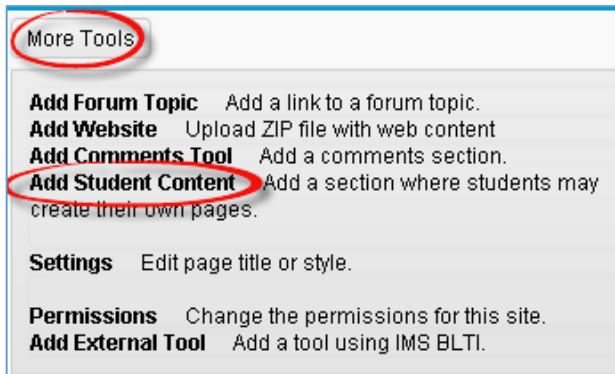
More Tools

**Add Forum Topic** Add a link to a forum topic.
**Add Website** Upload ZIP file with web content
**Add Comments Tool** Add a comments section.
**Add Student Content** Add a section where students may create their own pages.

**Settings** Edit page title or style.

**Permissions** Change the permissions for this site.
**Add External Tool** Add a tool using IMS BLTI.